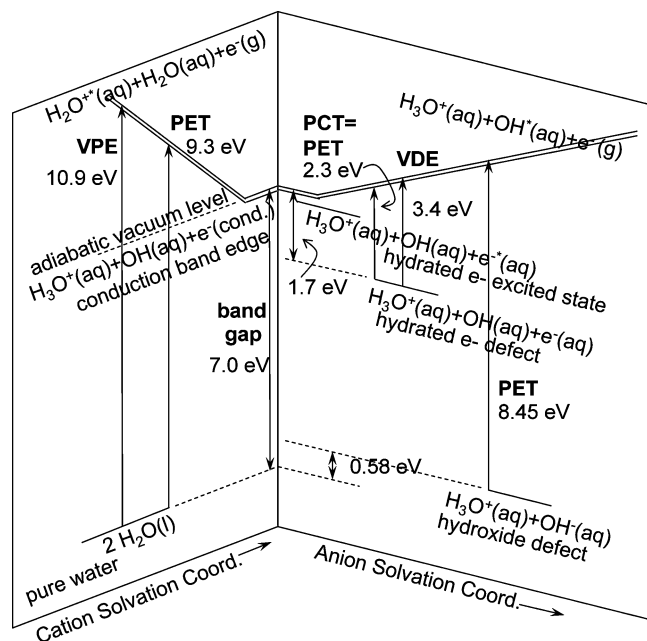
$H_2O^{+*}(aq)+H_2O(aq)+e^-(g)$

VPE

10.9 eV

PET

9.3 eV

adiabatic vacuum level

$H_3O^+(aq)+OH(aq)+e^-(cond.)$

conduction band edge

band gap

7.0 eV

2 $H_2O$(l)

pure water

Cation Solvation Coord.

PCT= PET

2.3 eV

VDE

$H_3O^+(aq)+OH^*(aq)+e^-(g)$

3.4 eV

$H_3O^+(aq)+OH(aq)+e^{-*}(aq)$

hydrated e- excited state

1.7 eV

$H_3O^+(aq)+OH(aq)+e^-(aq)$

hydrated e- defect

PET

8.45 eV

0.58 eV

$H_3O^+(aq)+OH^-(aq)$

hydroxide defect

Anion Solvation Coord.